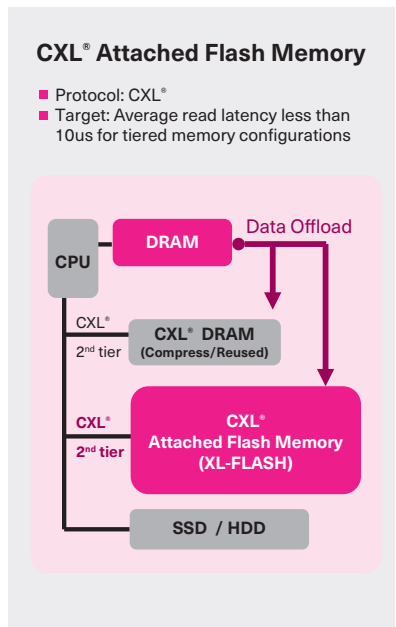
CXL® Attached Flash Memory

Protocol: CXL®
Target: Average read latency less than 10us for tiered memory configurations

CPU
DRAM
Data Offload
CXL®
2nd tier
CXL® DRAM
(Compress/Reused)
CXL®
2nd tier
CXL®
Attached Flash Memory
(XL-FLASH)
SSD / HDD